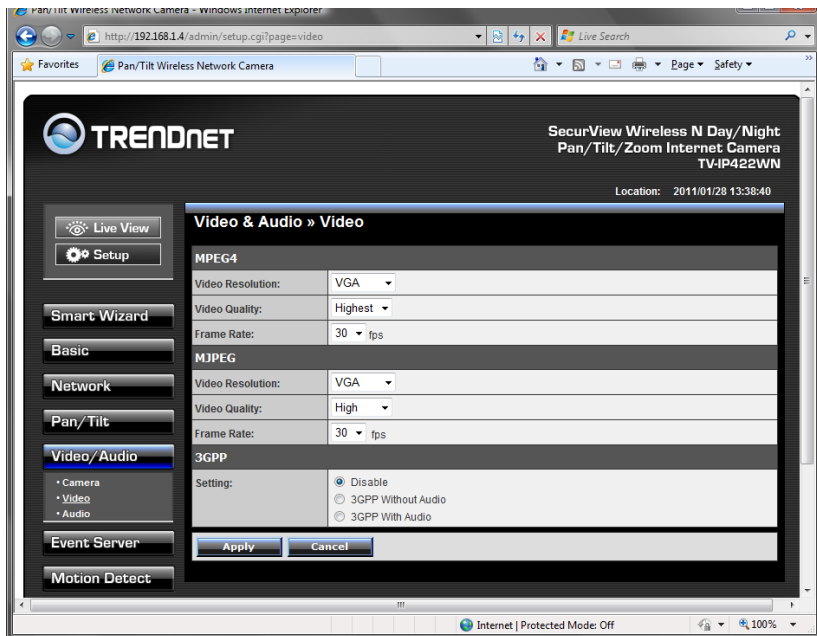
Pan/Tilt Wireless Network Camera - Windows Internet Explorer

http://192.168.1.4/admin/setup.cgi?page=video

Live Search

Favorites

Pan/Tilt Wireless Network Camera

Page ▾ Safety ▾

TRENDnet

SecurView Wireless N Day/Night Pan/Tilt/Zoom Internet Camera TV-IP422WN

Location: 2011/01/28 13:38:40

Live View

Setup

Smart Wizard

Basic

Network

Pan/Tilt

Video/Audio

• Camera
• Video
• Audio

Event Server

Motion Detect

Video & Audio » Video

MPEG4

| Video Resolution: | VGA |
|---|---|
| Video Quality: | Highest |
| Frame Rate: | 30 fps |

MJPEG

| Video Resolution: | VGA |
|---|---|
| Video Quality: | High |
| Frame Rate: | 30 fps |

3GPP

Setting: Disable
3GPP Without Audio
3GPP With Audio

Apply Cancel

Internet | Protected Mode: Off

100%